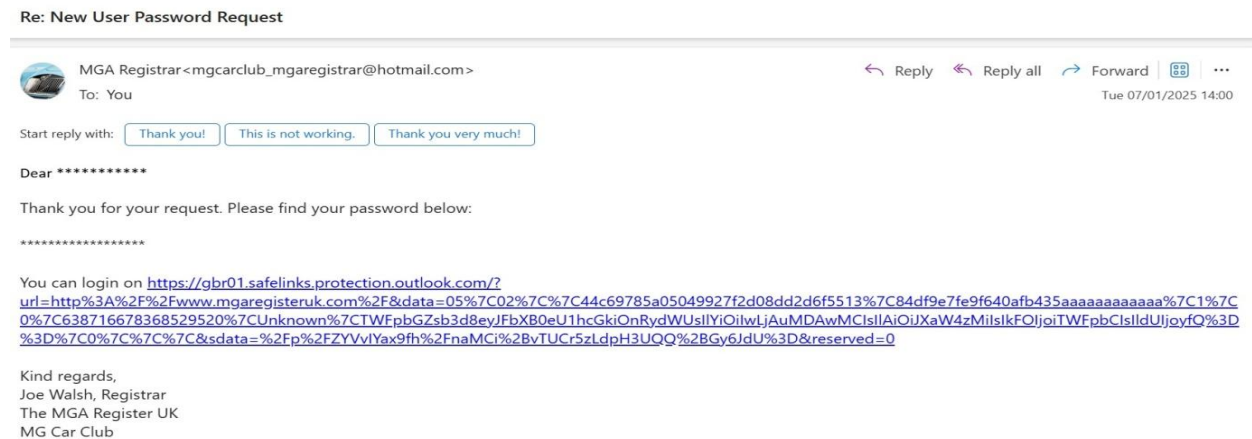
Re: New User Password Request

MGA Registrar<mgcarclub_mgaregistrar@hotmail.com>
To: You

Reply Reply all Forward ...

Tue 07/01/2025 14:00

Start reply with: Thank you! This is not working. Thank you very much!

Dear ***********

Thank you for your request. Please find your password below:

******************

You can login on https://gbr01.safelinks.protection.outlook.com/?url=http%3A%2F%2Fwww.mgaregisteruk.com%2F&data=05%7C02%7C%7C44c69785a05049927f2d08dd2d6f5513%7C84df9e7fe9f640afb435aaaaaaaaaaaa%7C1%7C0%7C638716678368529520%7CUnknown%7CTWFpbGZsb3d8eyJFbXB0eU1hcGkiOnRydWUsIlYiOiIwLjAuMDAwMCIsIlAiOiJXaW4zMiIsIkFOIjoiTWFpbCIsIldUIjoyfQ%3D%3D%7C0%7C%7C%7C&sdata=%2Fp%2FZYVvIYax9fh%2FnaMCi%2BvTUCr5zLdpH3UQQ%2BGy6JdU%3D&reserved=0

Kind regards,
Joe Walsh, Registrar
The MGA Register UK
MG Car Club